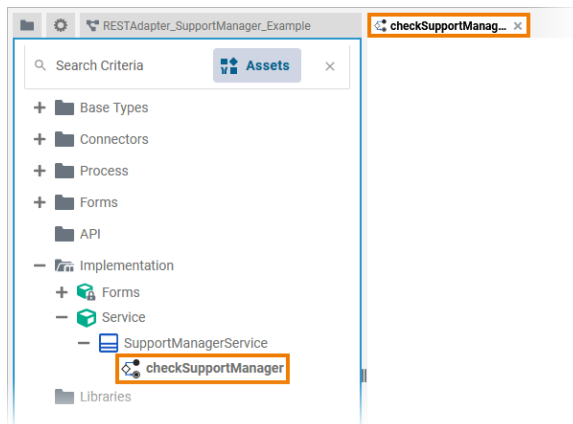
RESTAdapter_SupportManager_Example

checkSupportManag... ×

Search Criteria

Assets

×

+ Base Types

+ Connectors

+ Process

+ Forms

API

− Implementation

+ Forms

− Service

− SupportManagerService

checkSupportManager

Libraries